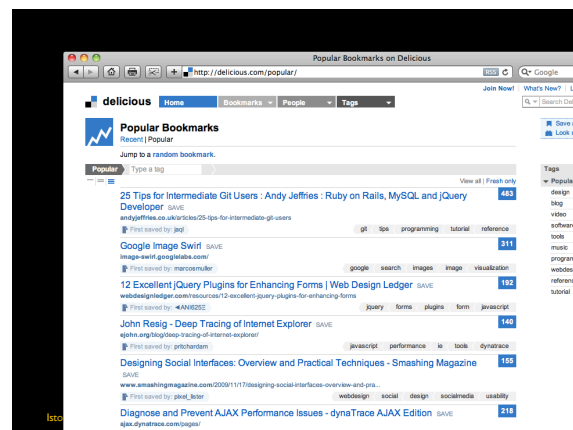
Popular Bookmarks on Delicious

http://delicious.com/popular/

RSS

Google

delicious

Home

Bookmarks

People

Tags

Join Now!

What's New?

Popular Bookmarks

Recent | Popular

Jump to a random bookmark.

Popular

Type a tag

View all | Fresh only

25 Tips for Intermediate Git Users : Andy Jeffries : Ruby on Rails, MySQL and jQuery Developer SAVE

andyjeffries.co.uk/articles/25-tips-for-intermediate-git-users

First saved by: jaql

git tips programming tutorial reference

483

Google Image Swirl SAVE

image-swirl.googlelabs.com/

First saved by: marcosmuller

google search images image visualization

311

12 Excellent jQuery Plugins for Enhancing Forms | Web Design Ledger SAVE

webdesignledger.com/resources/12-excellent-jquery-plugins-for-enhancing-forms

First saved by: ANI6255

jquery forms plugins form javascript

192

John Resig - Deep Tracing of Internet Explorer SAVE

ejohn.org/blog/deep-tracing-of-internet-explorer/

First saved by: pritchardam

javascript performance ie tools dynatrace

140

Designing Social Interfaces: Overview and Practical Techniques - Smashing Magazine SAVE

www.smashingmagazine.com/2009/11/17/designing-social-interfaces-overview-and-pra...

First saved by: pixel_lister

webdesign social design socialmedia usability

155

Diagnose and Prevent AJAX Performance Issues - dynaTrace AJAX Edition SAVE

ajax.dynatrace.com/pages/

218

Save a

Look u

Tags

Popula

design

blog

video

softwar

tools

music

progran

webdes

referen

tutorial

Isto